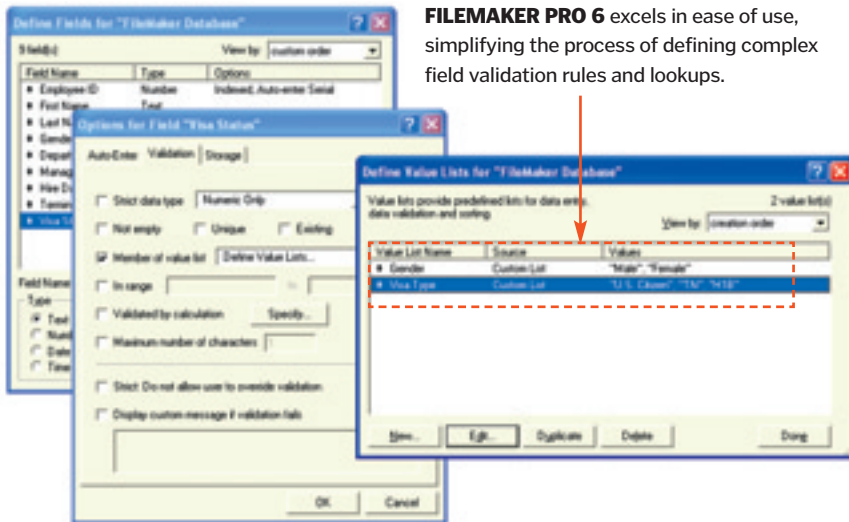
Define Fields for "FileMaker Database"

9 field(s)

View by: custom order

| Field Name | Type | Options |
|---|---|---|
| • Employee ID | Number | Indexed, Auto-enter Serial |
| • First Name | Text | |
| • Last N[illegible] | | |
| • Gende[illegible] | | |
| • Depar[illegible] | | |
| • Manag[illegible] | | |
| • Hire D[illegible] | | |
| • Termi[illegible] | | |
| • Visa St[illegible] | | |

Field Name

Type

Text

Numb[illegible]

Date

Time

Options for Field "Visa Status"

Auto-Enter

Validation

Storage

Strict data type

Numeric Only

Not empty

Unique

Existing

Member of value list

Define Value Lists...

In range

to

Validated by calculation

Specify...

Maximum number of characters

1

Strict: Do not allow user to override validation

Display custom message if validation fails

OK

Cancel

FILEMAKER PRO 6 excels in ease of use, simplifying the process of defining complex field validation rules and lookups.

Define Value Lists for "FileMaker Database"

Value lists provide predefined lists for data entry, data validation and sorting.

2 value list(s)

View by: creation order

| Value List Name | Source | Values |
|---|---|---|
| • Gender | Custom List | "Male", "Female" |
| • Visa Type | Custom List | "U.S. Citizen", "TN", "H1B" |

New...

Edit...

Duplicate

Delete

Done